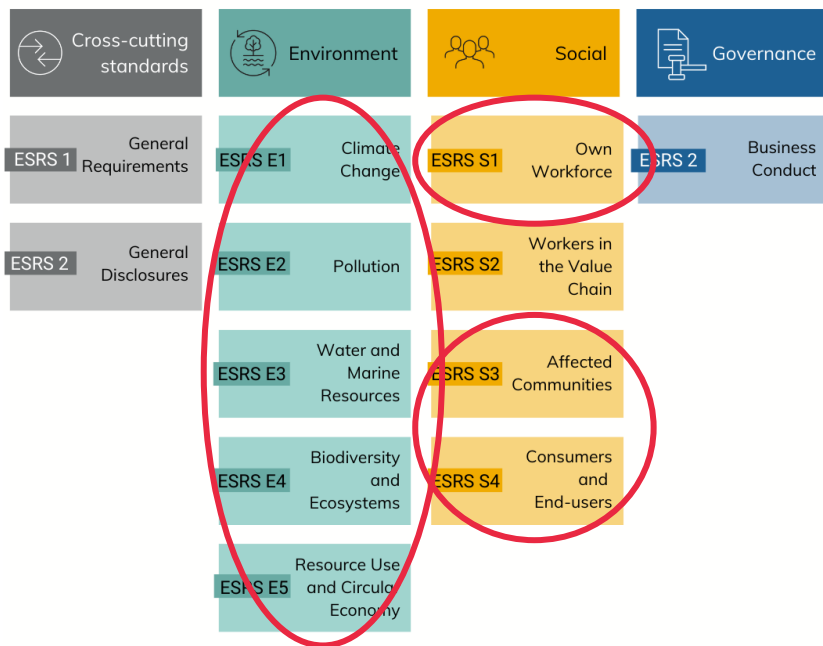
Cross-cutting standards

Environment

Social

Governance

ESRS 1 General Requirements

ESRS 2 General Disclosures

ESRS E1 Climate Change

ESRS E2 Pollution

ESRS E3 Water and Marine Resources

ESRS E4 Biodiversity and Ecosystems

ESRS E5 Resource Use and Circular Economy

ESRS S1 Own Workforce

ESRS S2 Workers in the Value Chain

ESRS S3 Affected Communities

ESRS S4 Consumers and End-users

ESRS 2 Business Conduct